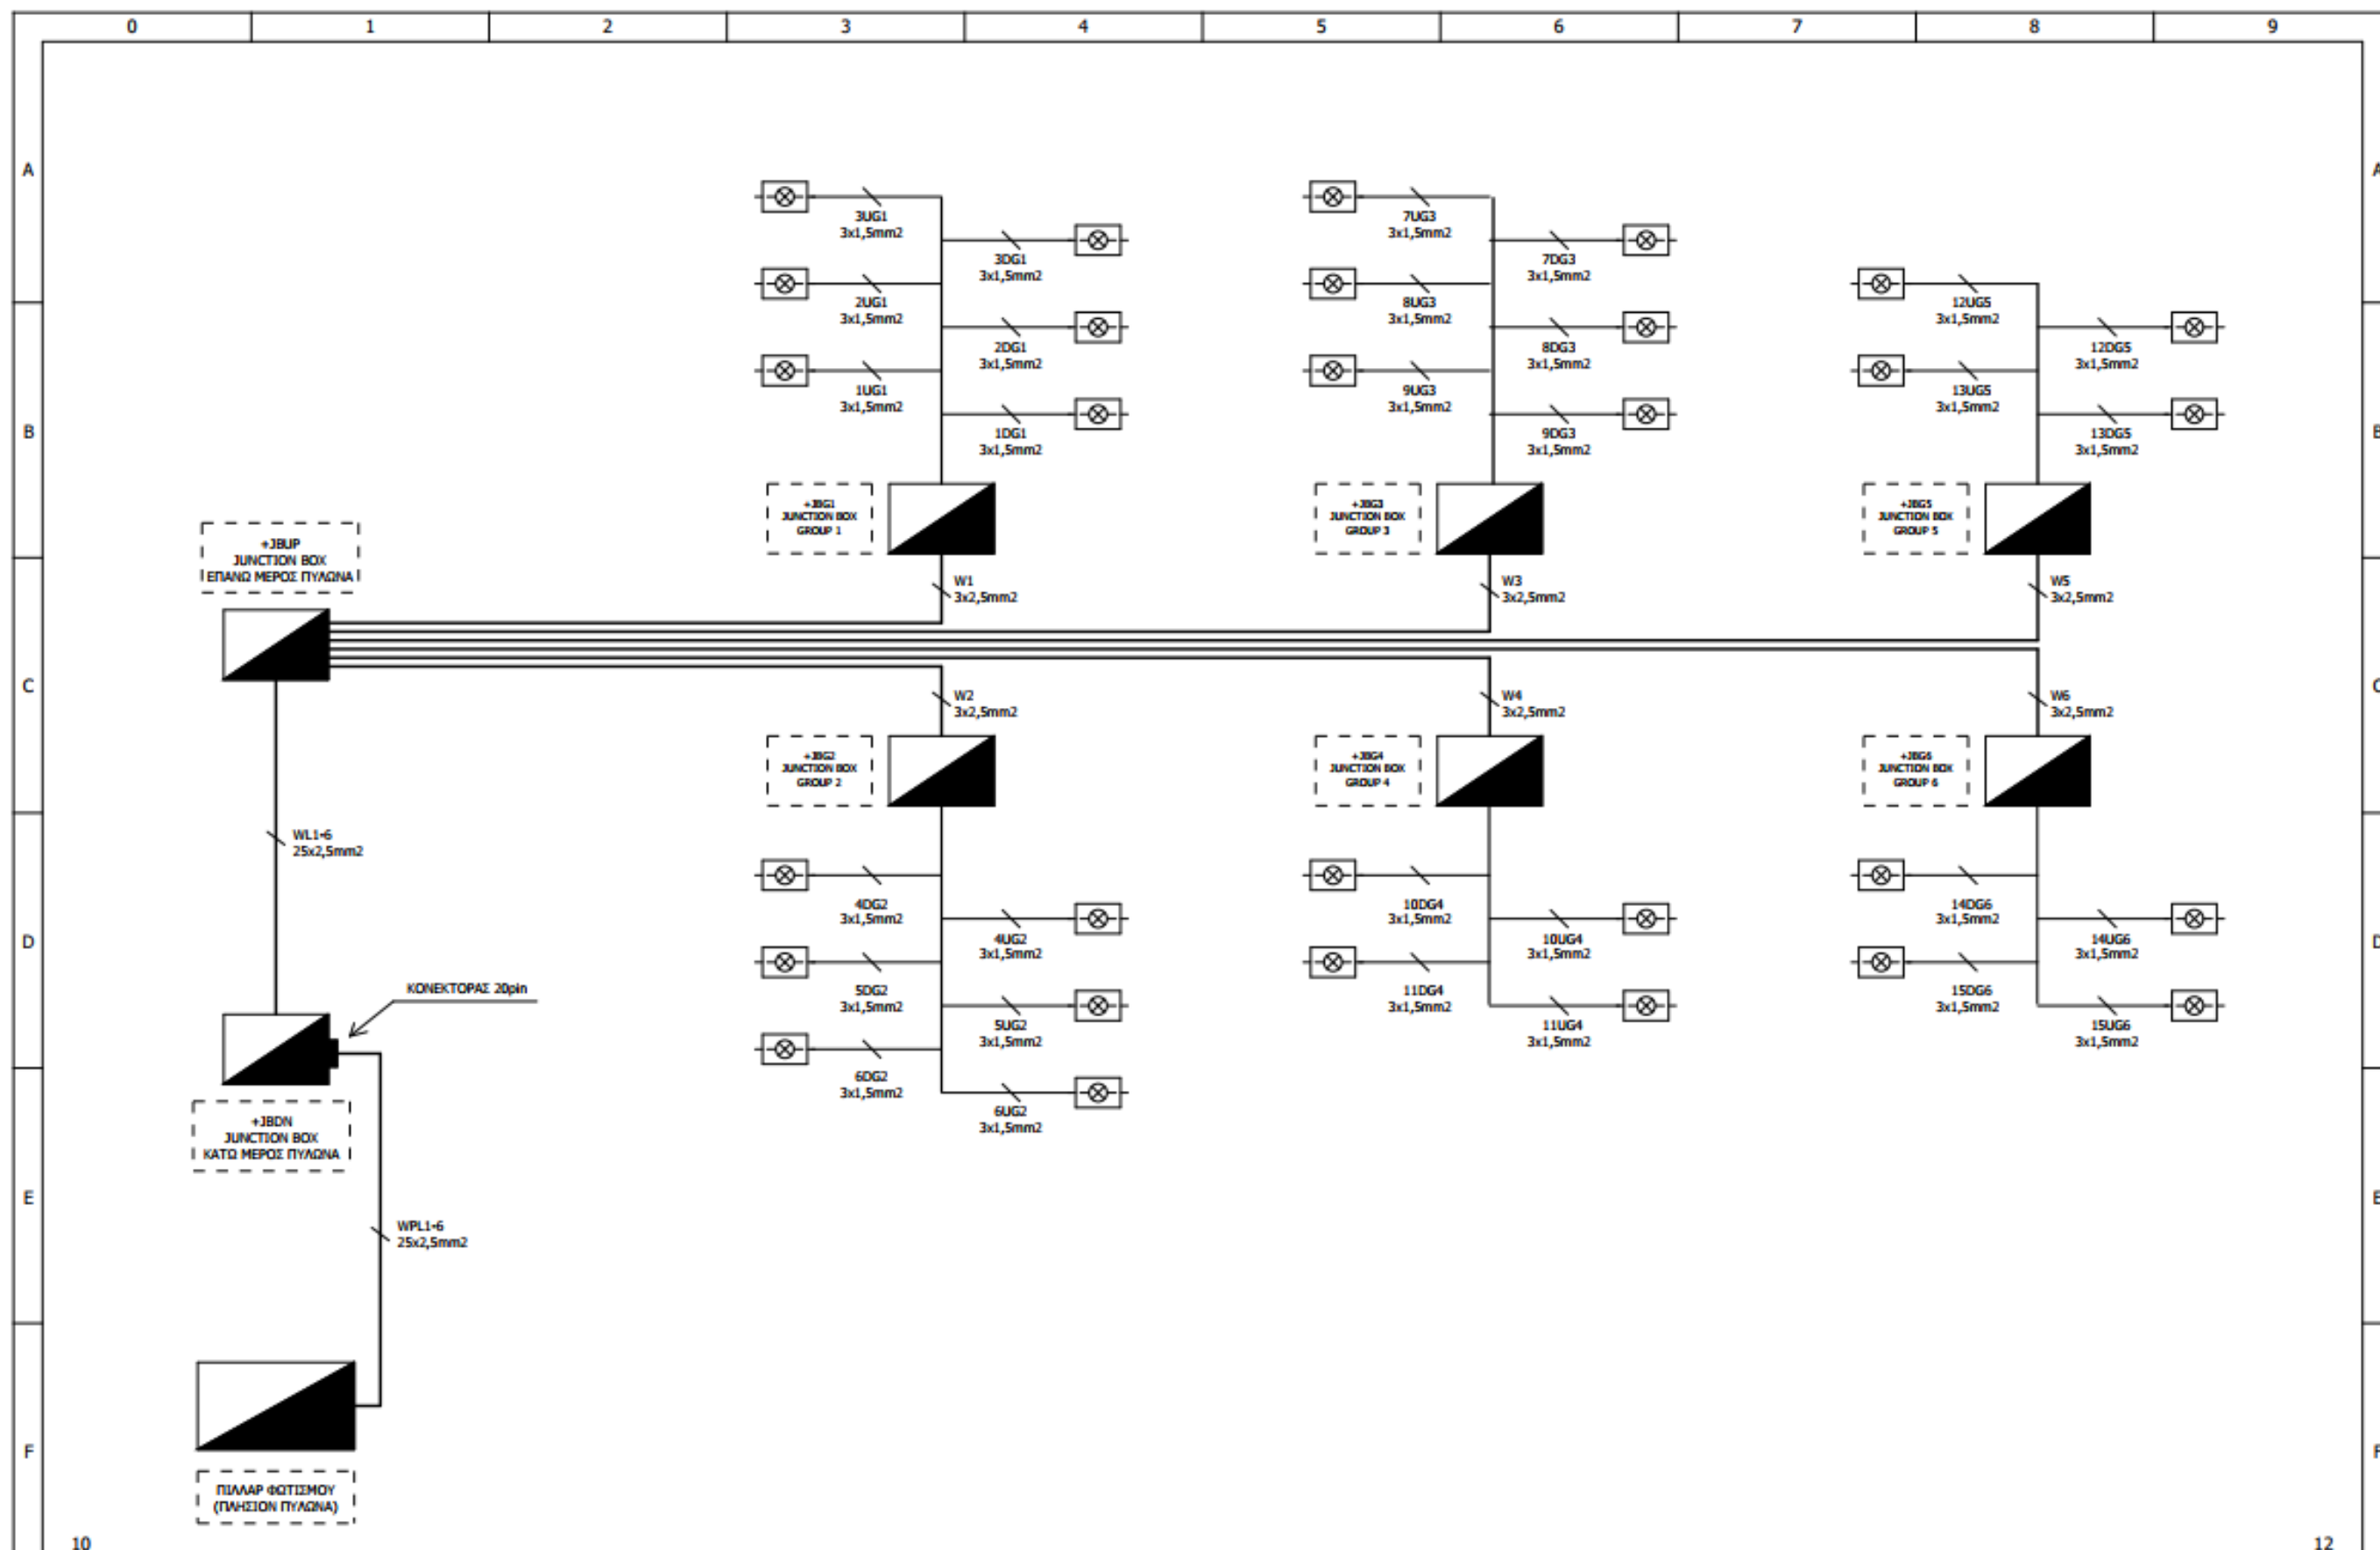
0 1 2 3 4 5 6 7 8 9

A
B
C
D
E
F

3UG1
3x1,5mm2

3DG1
3x1,5mm2

2UG1
3x1,5mm2

2DG1
3x1,5mm2

1UG1
3x1,5mm2

1DG1
3x1,5mm2

+JBG1
JUNCTION BOX
GROUP 1

7UG3
3x1,5mm2

7DG3
3x1,5mm2

8UG3
3x1,5mm2

8DG3
3x1,5mm2

9UG3
3x1,5mm2

9DG3
3x1,5mm2

+JBG3
JUNCTION BOX
GROUP 3

12UG5
3x1,5mm2

12DG5
3x1,5mm2

13UG5
3x1,5mm2

13DG5
3x1,5mm2

+JBG5
JUNCTION BOX
GROUP 5

+JBUP
JUNCTION BOX
ΕΠΑΝΩ ΜΕΡΟΣ ΠΥΛΩΝΑ

W1
3x2,5mm2

W3
3x2,5mm2

W5
3x2,5mm2

W2
3x2,5mm2

W4
3x2,5mm2

W6
3x2,5mm2

+JBG2
JUNCTION BOX
GROUP 2

+JBG4
JUNCTION BOX
GROUP 4

+JBG6
JUNCTION BOX
GROUP 6

WL1-6
25x2,5mm2

4DG2
3x1,5mm2

4UG2
3x1,5mm2

5DG2
3x1,5mm2

5UG2
3x1,5mm2

6DG2
3x1,5mm2

6UG2
3x1,5mm2

10DG4
3x1,5mm2

10UG4
3x1,5mm2

11DG4
3x1,5mm2

11UG4
3x1,5mm2

14DG6
3x1,5mm2

14UG6
3x1,5mm2

15DG6
3x1,5mm2

15UG6
3x1,5mm2

ΚΟΝΕΚΤΟΡΑΣ 20pin

+JBDN
JUNCTION BOX
ΚΑΤΩ ΜΕΡΟΣ ΠΥΛΩΝΑ

WPL1-6
25x2,5mm2

ΠΙΛΛΑΡ ΦΩΤΙΣΜΟΥ
(ΠΛΗΣΙΟΝ ΠΥΛΩΝΑ)

10

12